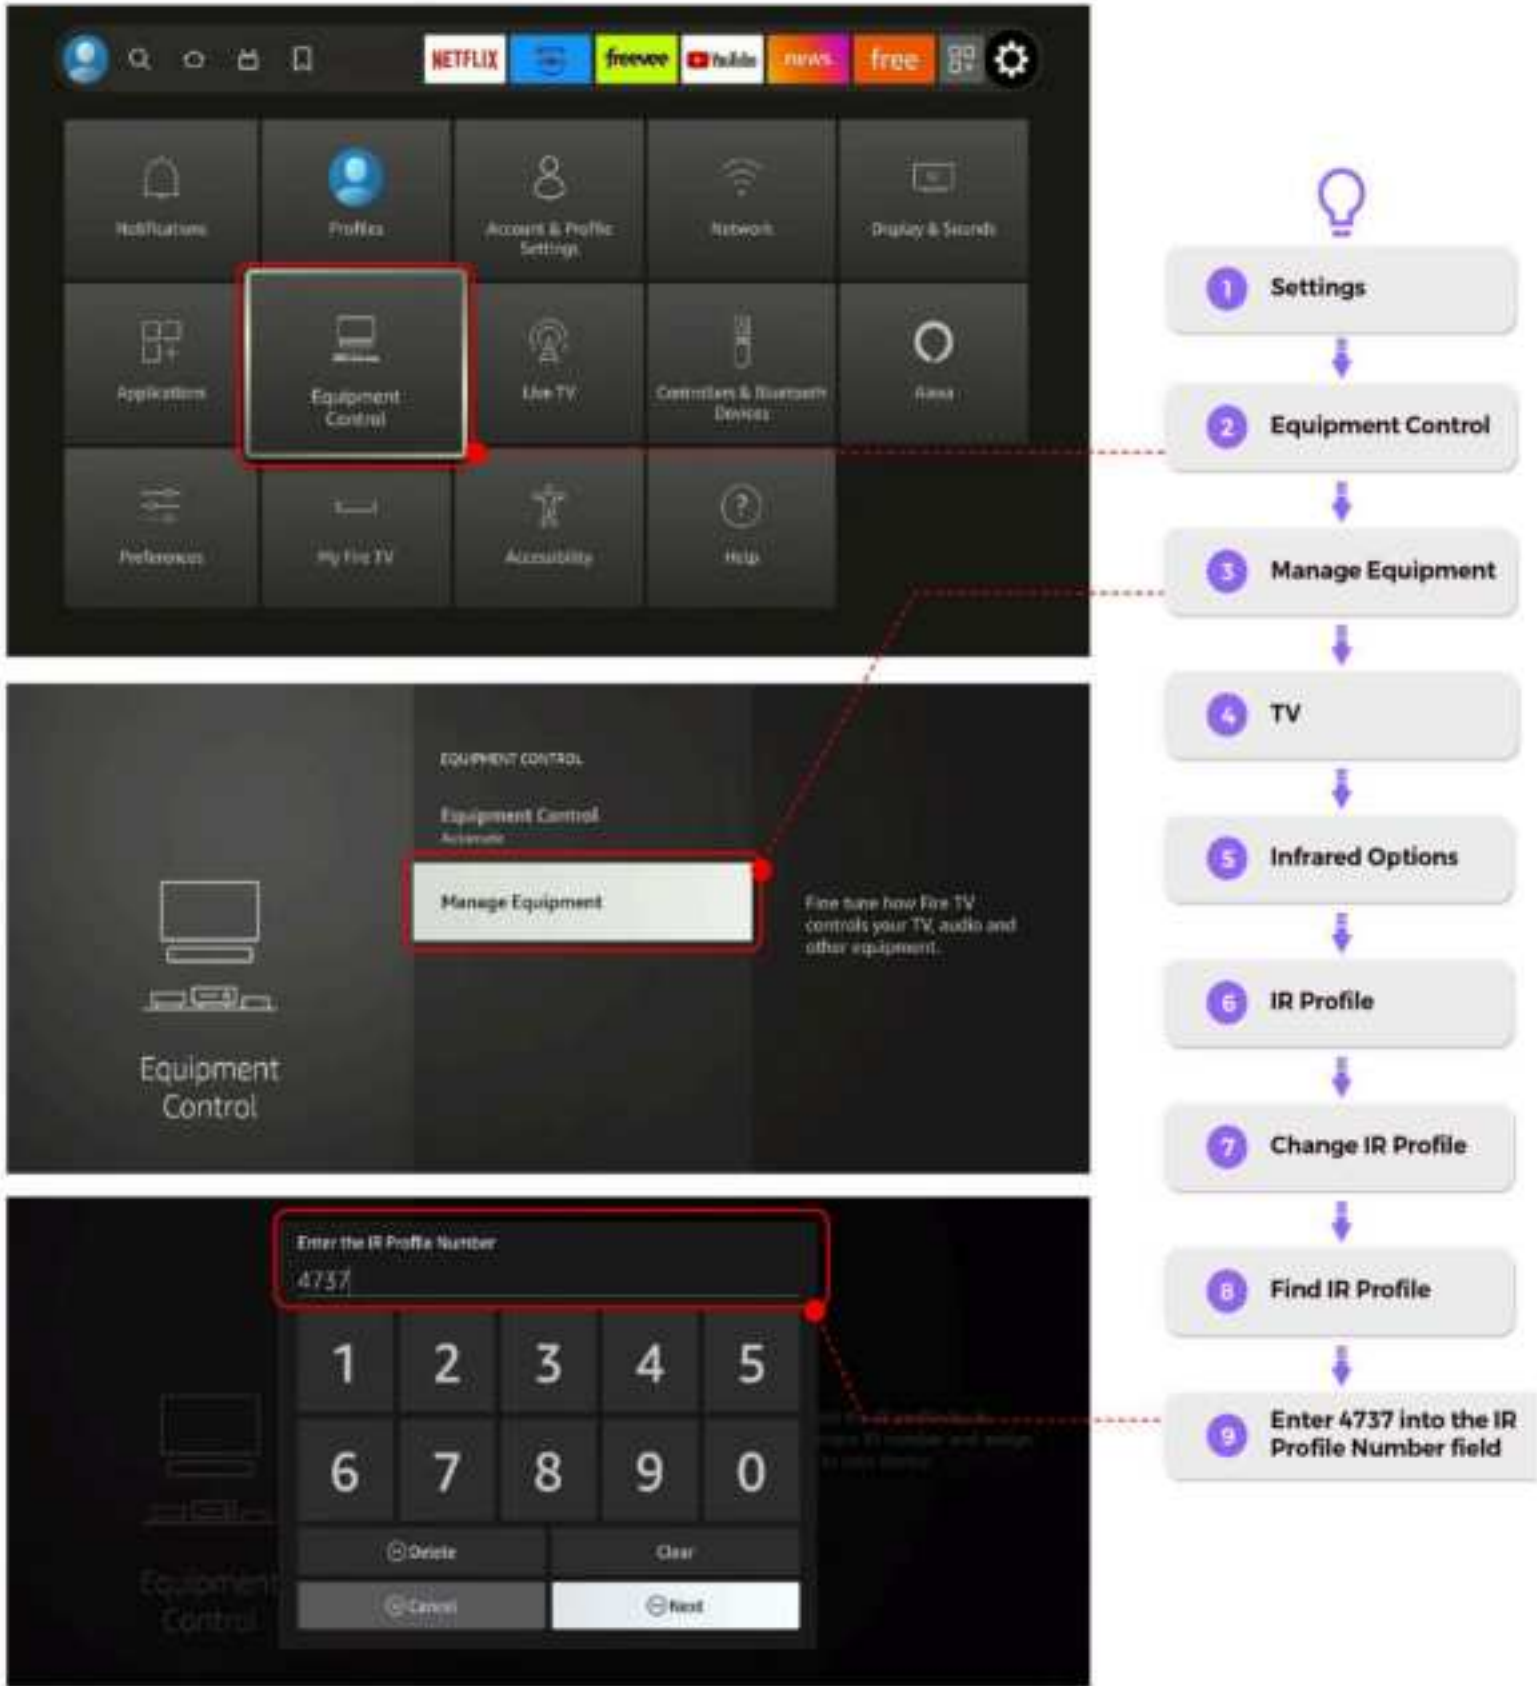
NETFLIX freevee YouTube news free

Notifications

Profiles

Account & Profile Settings

Network

Display & Sounds

Applications

Equipment Control

Live TV

Controllers & Bluetooth Devices

Alexa

Preferences

My Fire TV

Accessibility

Help

1 Settings

2 Equipment Control

3 Manage Equipment

4 TV

5 Infrared Options

6 IR Profile

7 Change IR Profile

8 Find IR Profile

9 Enter 4737 into the IR Profile Number field

EQUIPMENT CONTROL

Equipment Control
Automatic

Manage Equipment

Fine tune how Fire TV controls your TV, audio and other equipment.

Equipment Control

Enter the IR Profile Number

4737

1 2 3 4 5
6 7 8 9 0

Delete

Clear

Cancel

Next

Equipment Control